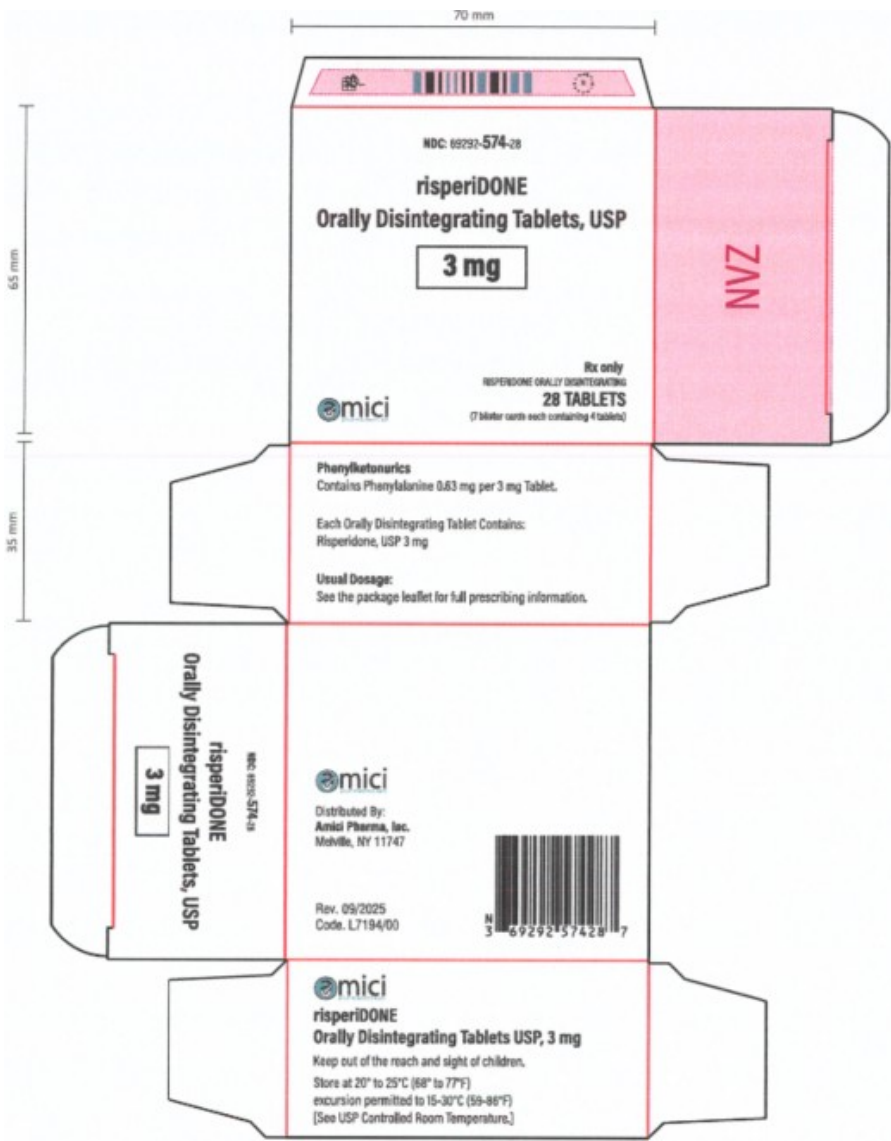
70 mm

65 mm

NDC: 69292-574-28

risperiDONE
Orally Disintegrating Tablets, USP

3 mg

Rx only
RISPERIDONE ORALLY DISINTEGRATING
28 TABLETS
(7 blister cards each containing 4 tablets)

amici

NVZ

35 mm

Phenylketonurics
Contains Phenylalanine 0.63 mg per 3 mg Tablet.

Each Orally Disintegrating Tablet Contains:
Risperidone, USP 3 mg

Usual Dosage:
See the package leaflet for full prescribing information.

NDC: 69292-574-28
risperiDONE
Orally Disintegrating Tablets, USP

3 mg

amici
Distributed By:
Amici Pharma, Inc.
Melville, NY 11747

Rev. 09/2025
Code. L7194/00

N
3 69292 57428 7

amici
risperiDONE
Orally Disintegrating Tablets USP, 3 mg
Keep out of the reach and sight of children.
Store at 20° to 25°C (68° to 77°F)
excursion permitted to 15-30°C (59-86°F)
[See USP Controlled Room Temperature.]